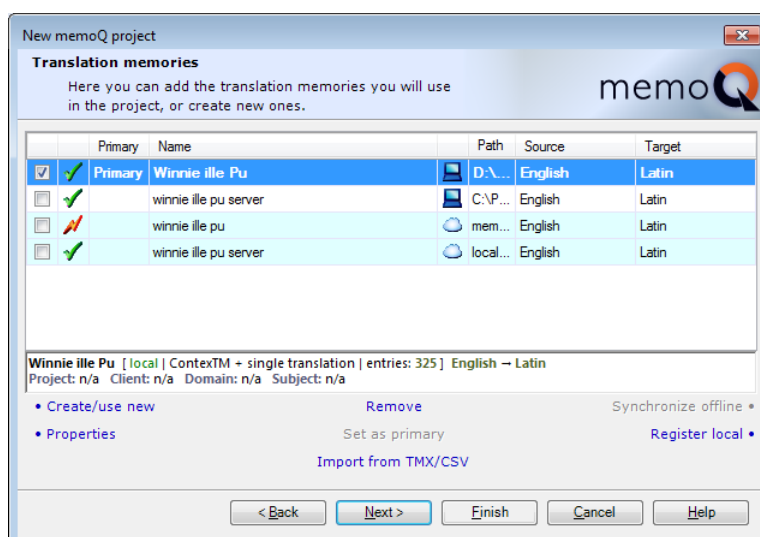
New memoQ project

Translation memories

Here you can add the translation memories you will use in the project, or create new ones.

memoQ

| | | Primary | Name | | Path | Source | Target |
|---|---|---|---|---|---|---|---|
| | | Primary | Winnie ille Pu | | D:\... | English | Latin |
| | | | winnie ille pu server | | C:\P... | English | Latin |
| | | | winnie ille pu | | mem... | English | Latin |
| | | | winnie ille pu server | | local... | English | Latin |

Winnie ille Pu [ local | ContexTM + single translation | entries: 325 ] English → Latin
Project: n/a Client: n/a Domain: n/a Subject: n/a

• Create/use new
Remove
Synchronize offline •
• Properties
Set as primary
Register local •
Import from TMX/CSV

< Back
Next >
Finish
Cancel
Help